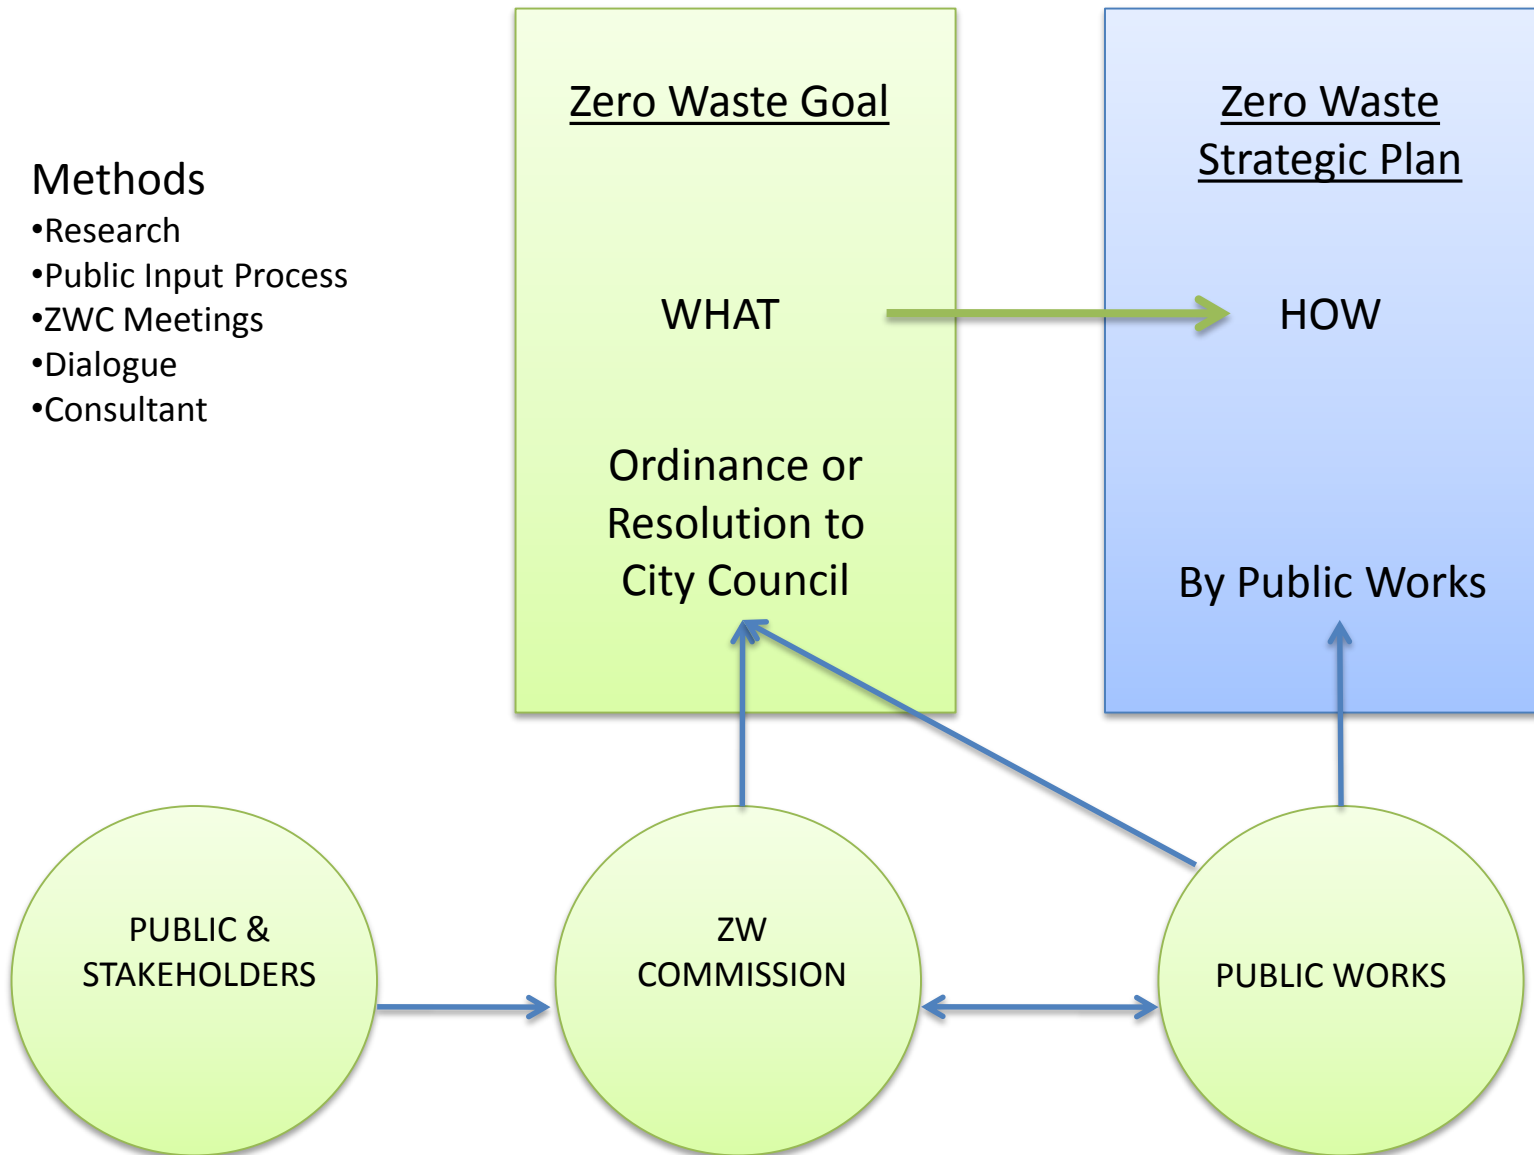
Methods
•Research
•Public Input Process
•ZWC Meetings
•Dialogue
•Consultant

Zero Waste Goal

WHAT

Ordinance or Resolution to City Council

Zero Waste Strategic Plan

HOW

By Public Works

PUBLIC & STAKEHOLDERS

ZW COMMISSION

PUBLIC WORKS